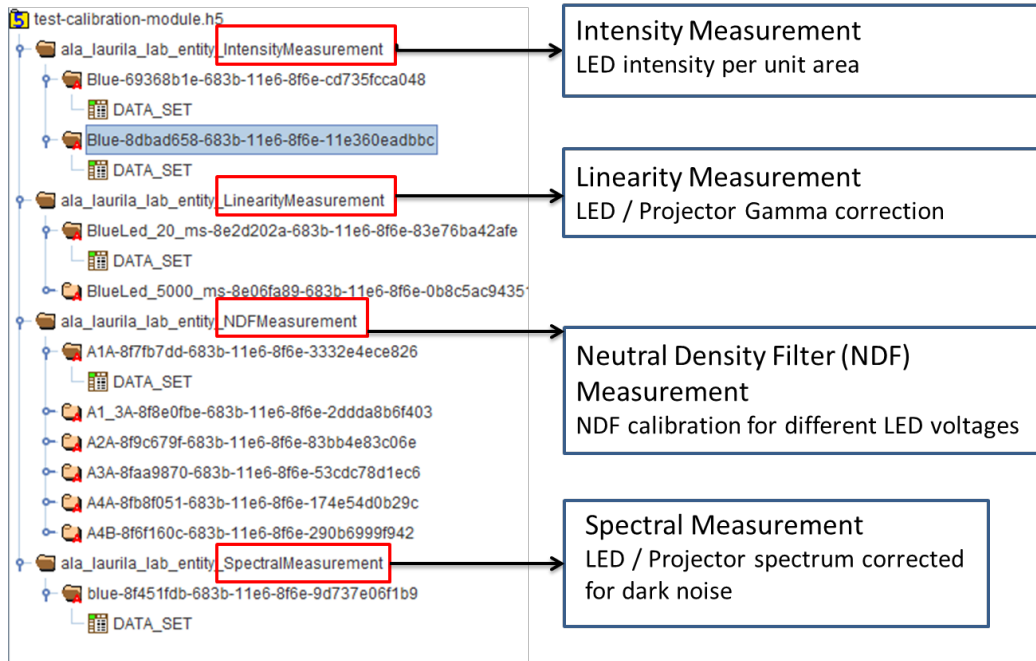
5 test-calibration-module.h5

ala_laurila_lab_entity_IntensityMeasurement

Blue-69368b1e-683b-11e6-8f6e-cd735fcca048

DATA_SET

Blue-8dbad658-683b-11e6-8f6e-11e360eadbbc

DATA_SET

ala_laurila_lab_entity_LinearityMeasurement

BlueLed_20_ms-8e2d202a-683b-11e6-8f6e-83e76ba42afe

DATA_SET

BlueLed_5000_ms-8e06fa89-683b-11e6-8f6e-0b8c5ac9435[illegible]

ala_laurila_lab_entity_NDFMeasurement

A1A-8f7fb7dd-683b-11e6-8f6e-3332e4ece826

DATA_SET

A1_3A-8f8e0fbe-683b-11e6-8f6e-2ddda8b6f403

A2A-8f9c679f-683b-11e6-8f6e-83bb4e83c06e

A3A-8faa9870-683b-11e6-8f6e-53cdc78d1ec6

A4A-8fb8f051-683b-11e6-8f6e-174e54d0b29c

A4B-8f6f160c-683b-11e6-8f6e-290b6999f942

ala_laurila_lab_entity_SpectralMeasurement

blue-8f451fdb-683b-11e6-8f6e-9d737e06f1b9

DATA_SET

Intensity Measurement
LED intensity per unit area

Linearity Measurement
LED / Projector Gamma correction

Neutral Density Filter (NDF) Measurement
NDF calibration for different LED voltages

Spectral Measurement
LED / Projector spectrum corrected for dark noise